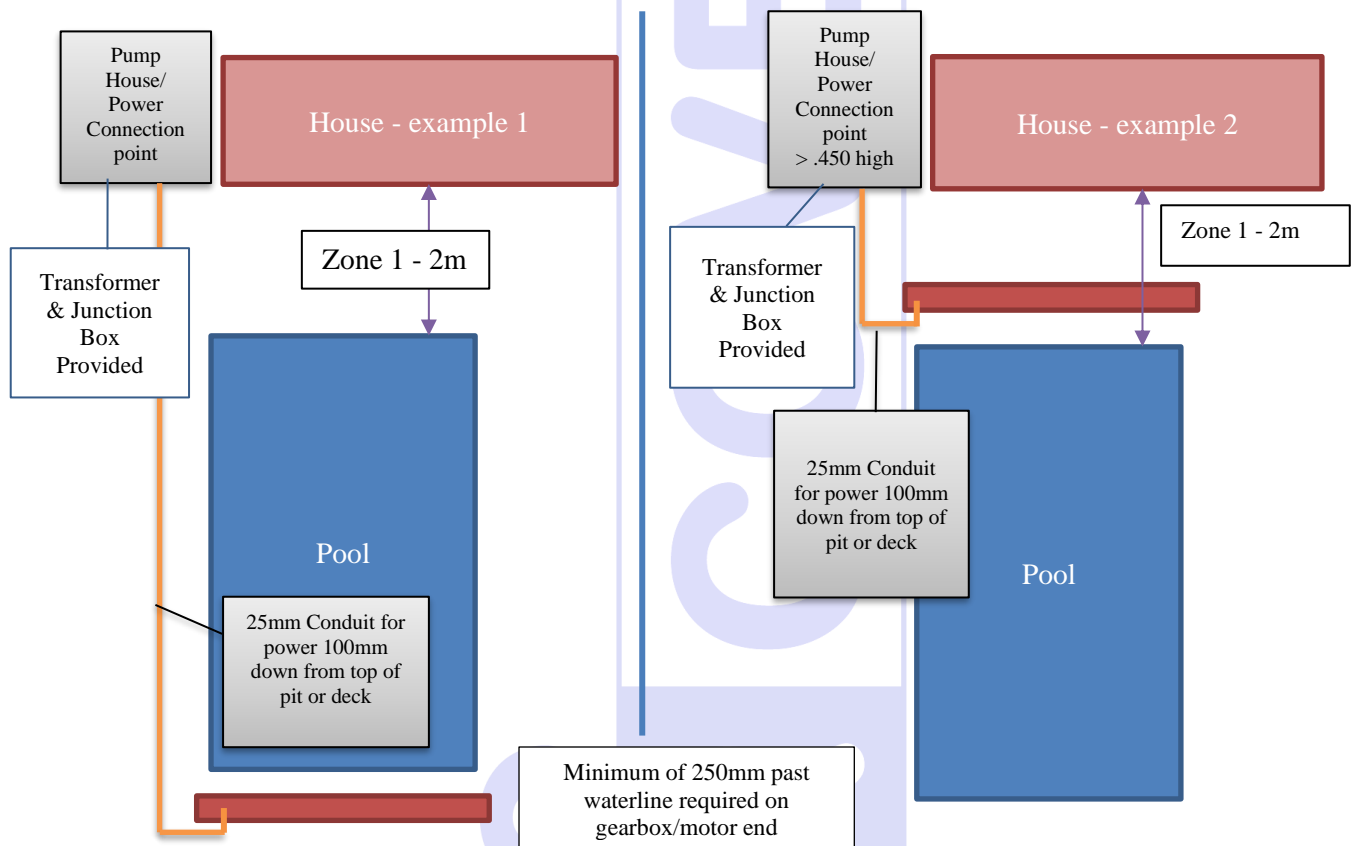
Pump House/ Power Connection point

House - example 1

Zone 1 - 2m

Transformer & Junction Box Provided

Pool

25mm Conduit for power 100mm down from top of pit or deck

Pump House/ Power Connection point > .450 high

House - example 2

Zone 1 - 2m

Transformer & Junction Box Provided

25mm Conduit for power 100mm down from top of pit or deck

Pool

Minimum of 250mm past waterline required on gearbox/motor end